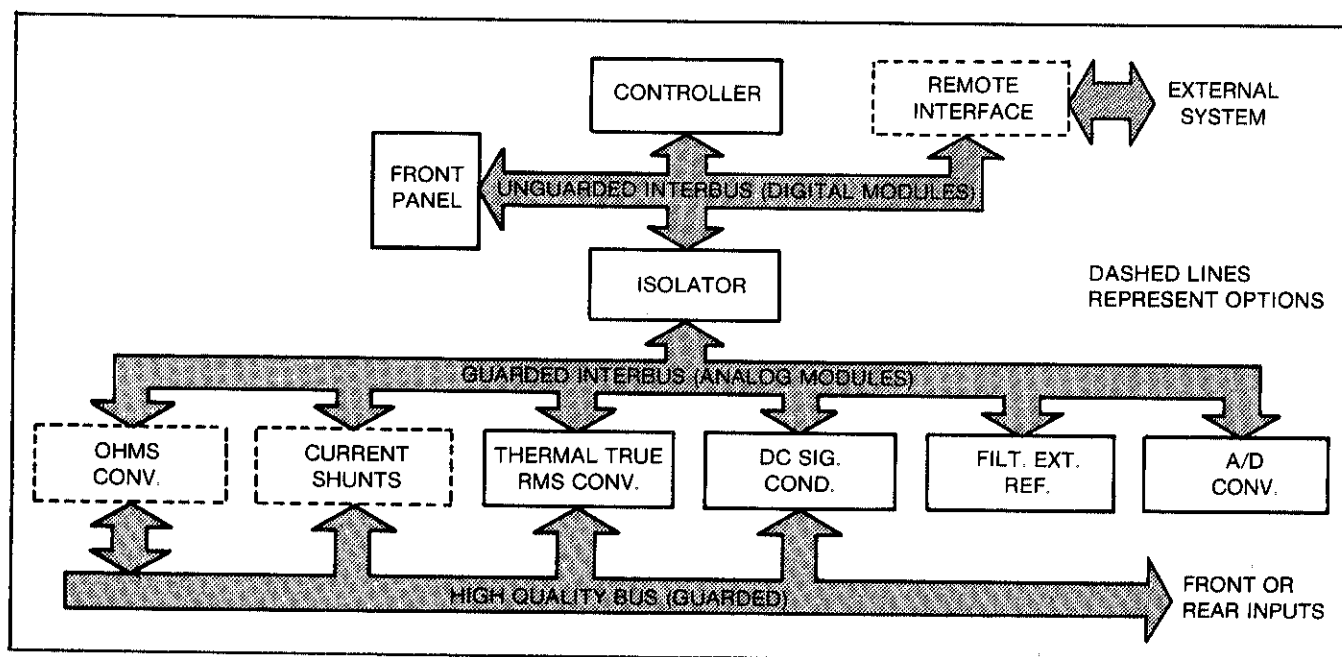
CONTROLLER

REMOTE INTERFACE

EXTERNAL SYSTEM

FRONT PANEL

UNGUARDED INTERBUS (DIGITAL MODULES)

ISOLATOR

DASHED LINES REPRESENT OPTIONS

GUARDED INTERBUS (ANALOG MODULES)

OHMS CONV.

CURRENT SHUNTS

THERMAL TRUE RMS CONV.

DC SIG. COND.

FILT. EXT. REF.

A/D CONV.

HIGH QUALITY BUS (GUARDED)

FRONT OR REAR INPUTS